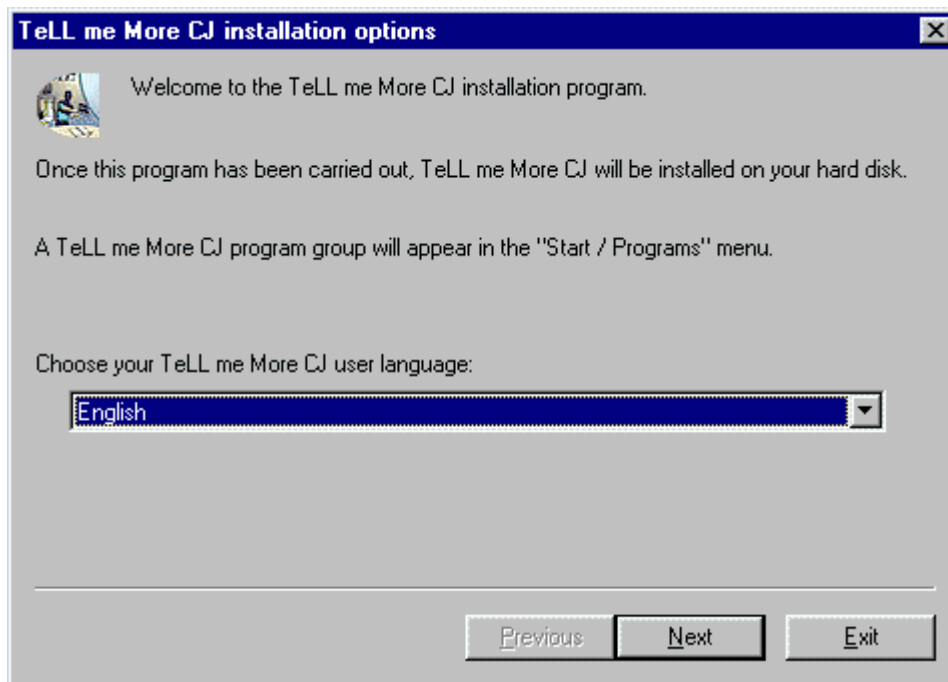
TeLL me More CJ installation options

Welcome to the TeLL me More CJ installation program.

Once this program has been carried out, TeLL me More CJ will be installed on your hard disk.

A TeLL me More CJ program group will appear in the "Start / Programs" menu.

Choose your TeLL me More CJ user language:

English

Previous Next Exit